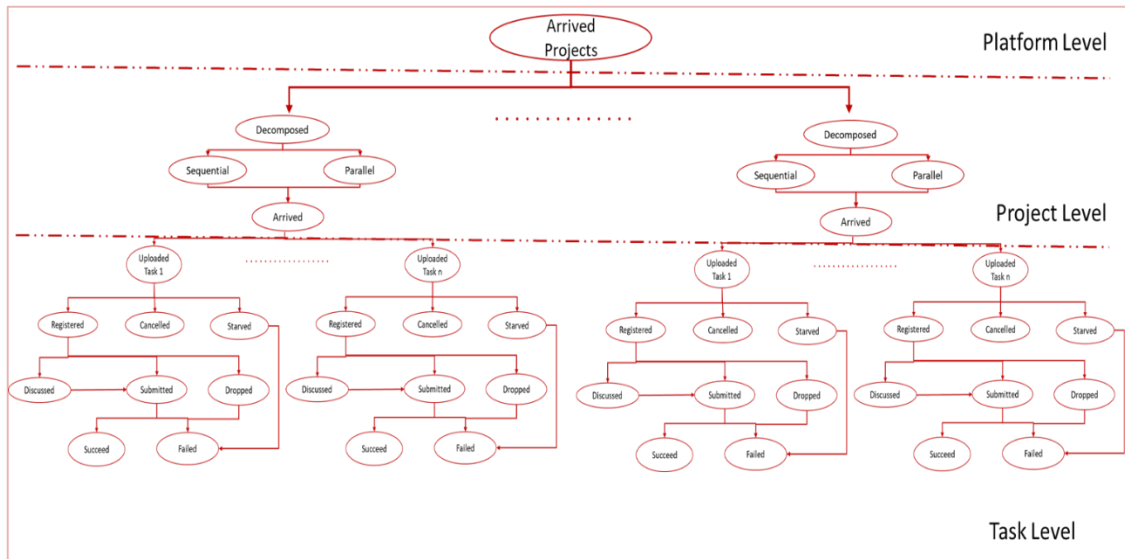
Arrived Projects

Platform Level

Decomposed

Sequential

Parallel

Arrived

Decomposed

Sequential

Parallel

Arrived

Project Level

Uploaded Task 1

Registered

Cancelled

Starved

Discussed

Submitted

Dropped

Succeed

Failed

Uploaded Task n

Registered

Cancelled

Starved

Discussed

Submitted

Dropped

Succeed

Failed

Uploaded Task 1

Registered

Cancelled

Starved

Discussed

Submitted

Dropped

Succeed

Failed

Uploaded Task n

Registered

Cancelled

Starved

Discussed

Submitted

Dropped

Succeed

Failed

Task Level